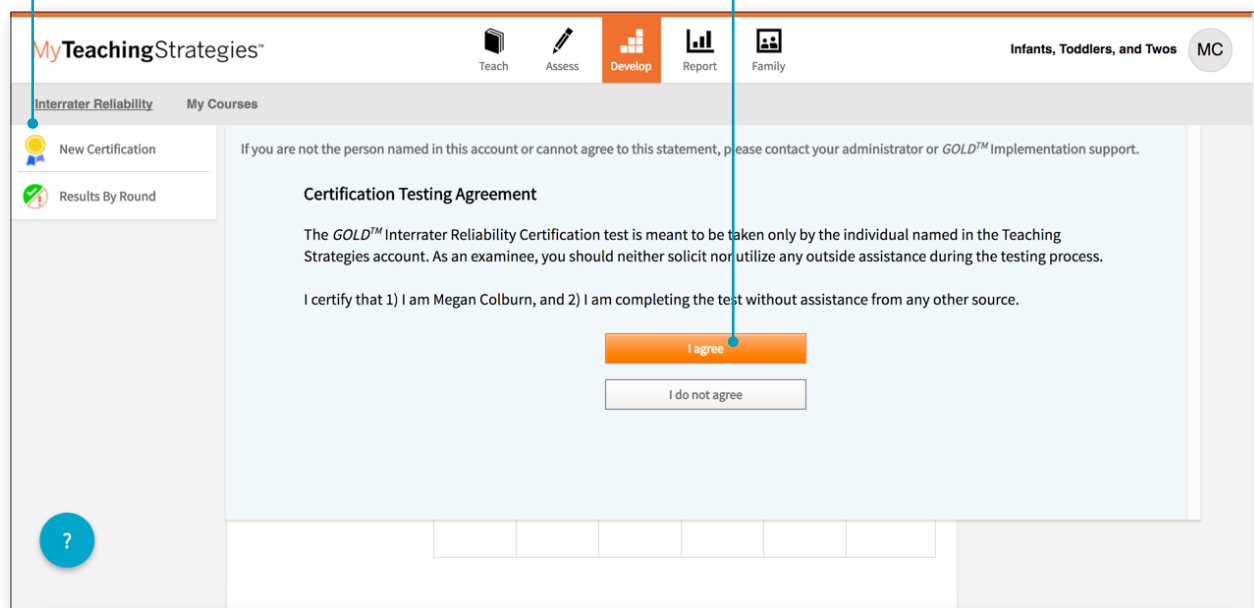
MyTeachingStrategies™

Teach
Assess
Develop
Report
Family

Infants, Toddlers, and Twos
MC

Interrater Reliability
My Courses

New Certification
Results By Round

If you are not the person named in this account or cannot agree to this statement, please contact your administrator or $GOLD^{TM}$ Implementation support.

Certification Testing Agreement

The $GOLD^{TM}$ Interrater Reliability Certification test is meant to be taken only by the individual named in the Teaching Strategies account. As an examinee, you should neither solicit nor utilize any outside assistance during the testing process.

I certify that 1) I am Megan Colburn, and 2) I am completing the test without assistance from any other source.

I agree

I do not agree

?